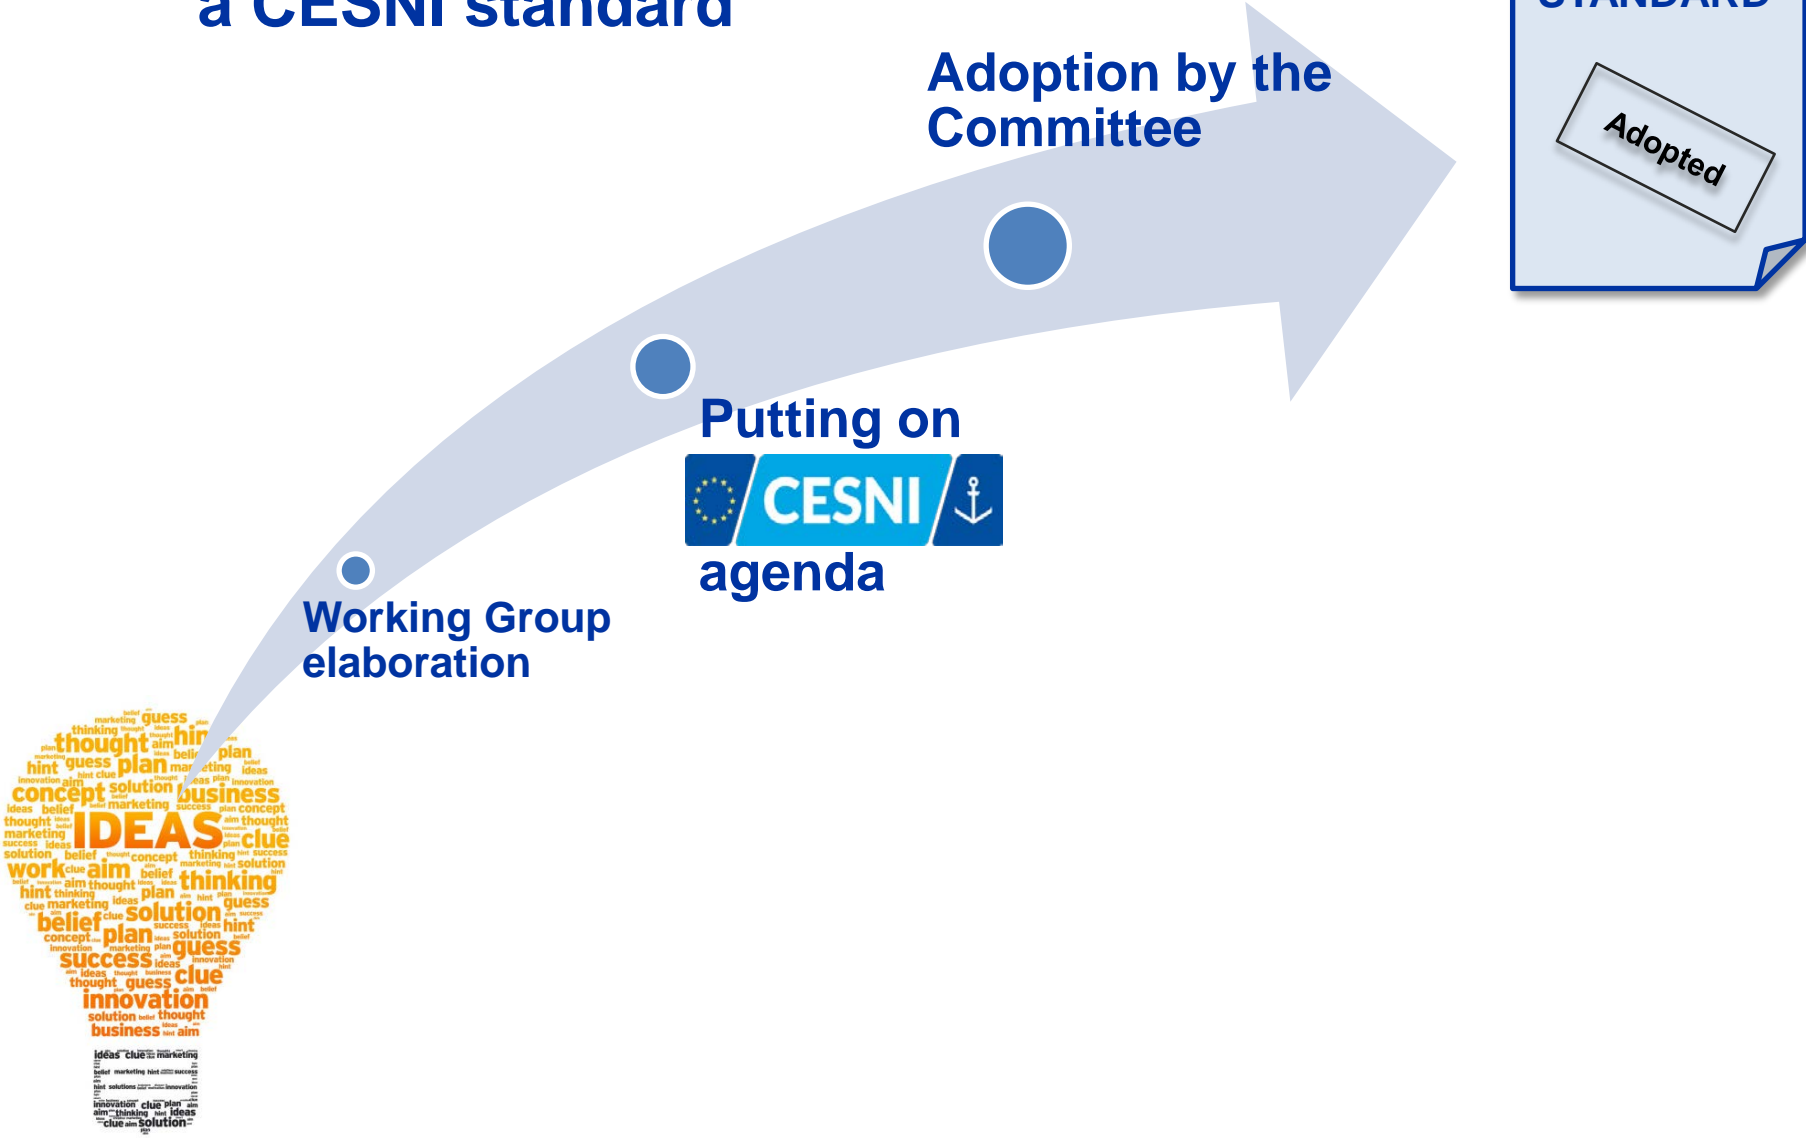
a CESNI standard

STANDARD

Adopted

Adoption by the Committee

Putting on CESNI agenda

Working Group elaboration

IDEAS

thought guess plan concept business clue work aim thinking solution belief success innovation hint marketing

ideas clue marketing belief marketing hint success hint solutions innovation innovation clue plan aim thinking hint ideas clue aim solution